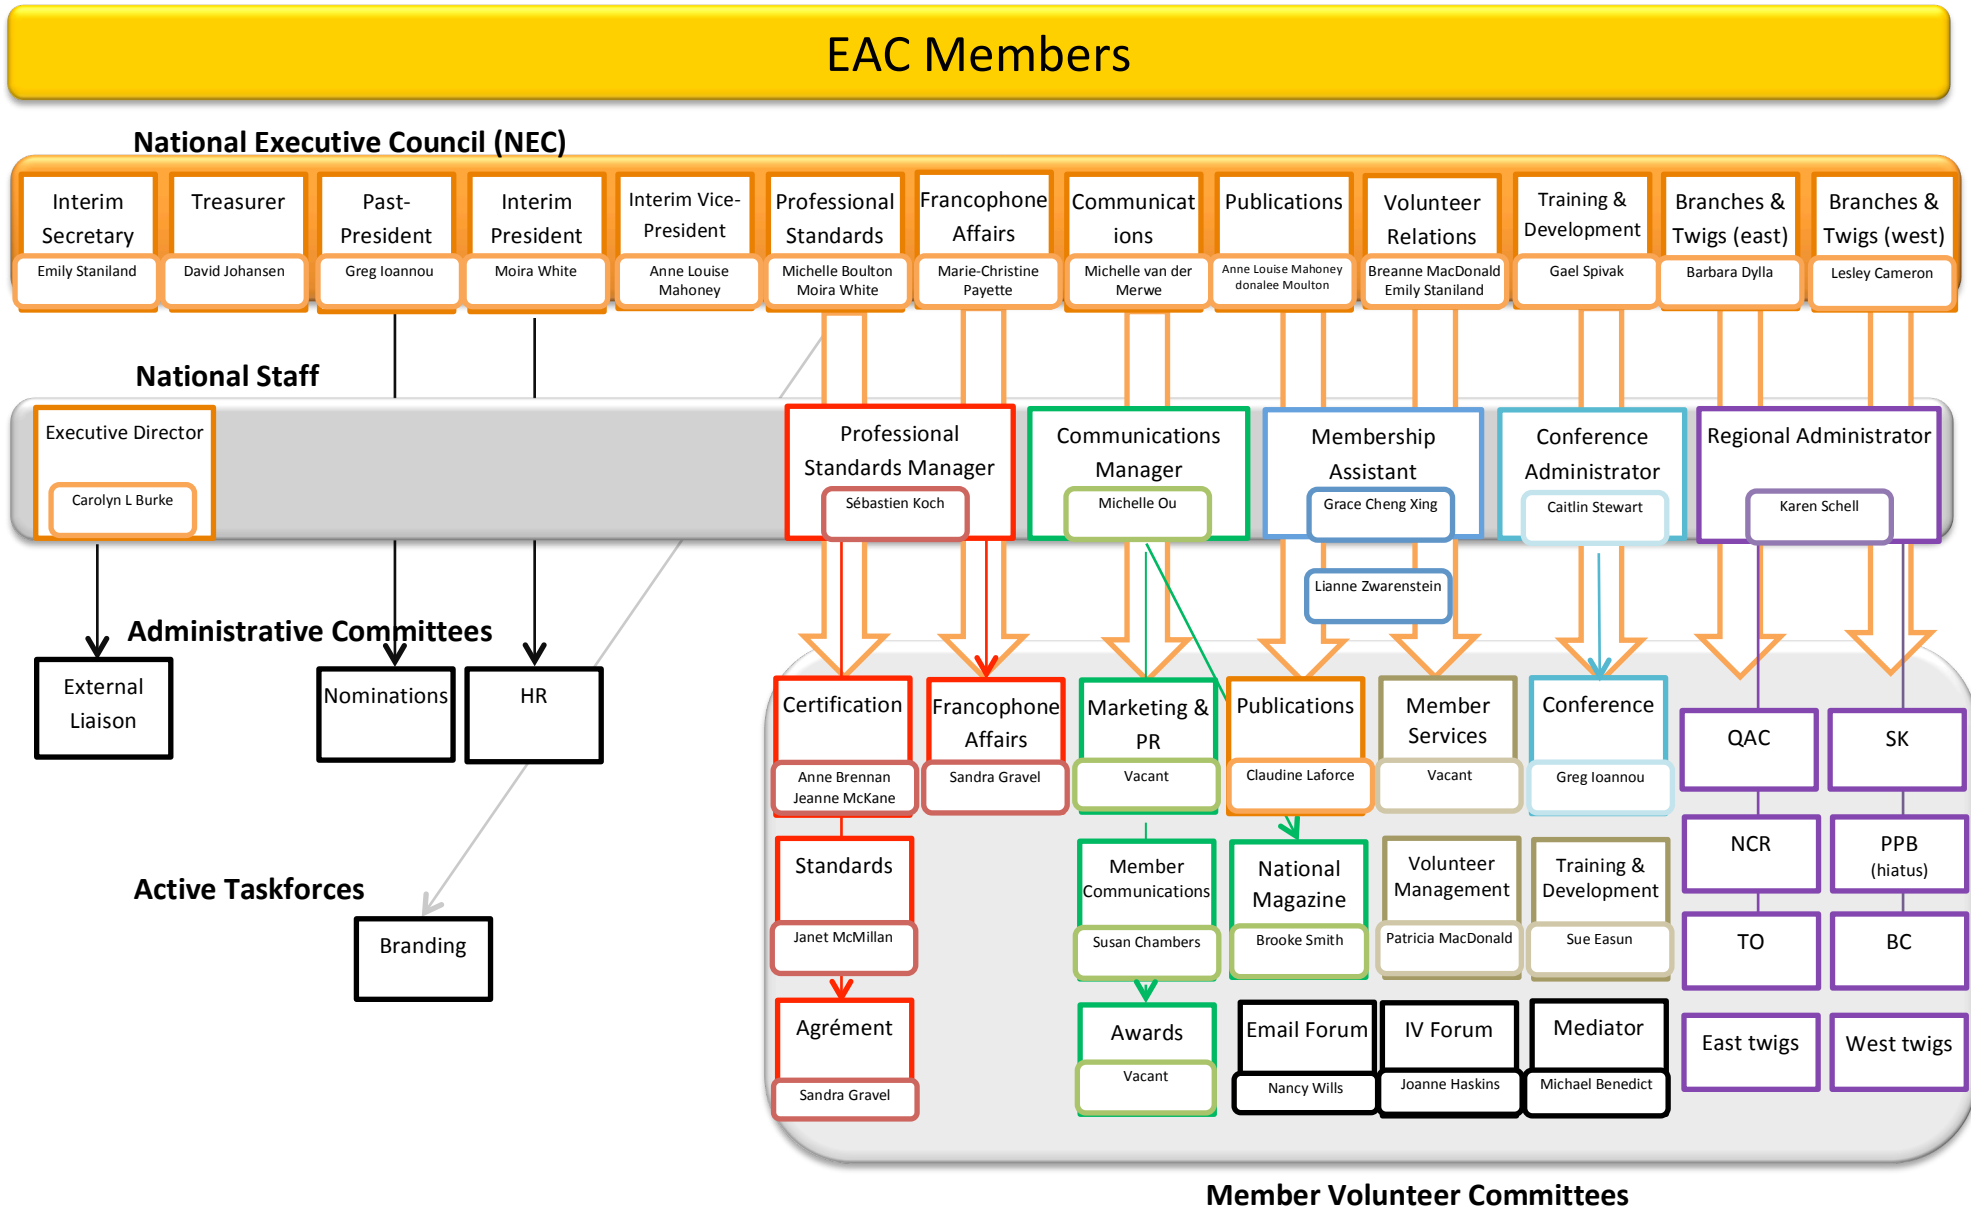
EAC Members

National Executive Council (NEC)

Interim Secretary
Emily Staniland

Treasurer
David Johansen

Past-President
Greg Ioannou

Interim President
Moira White

Interim Vice-President
Anne Louise Mahoney

Professional Standards
Michelle Boulton
Moira White

Francophone Affairs
Marie-Christine Payette

Communications
Michelle van der Merwe

Publications
Anne Louise Mahoney
donalee Moulton

Volunteer Relations
Breanne MacDonald
Emily Staniland

Training & Development
Gael Spivak

Branches & Twigs (east)
Barbara Dylla

Branches & Twigs (west)
Lesley Cameron

National Staff

Executive Director
Carolyn L Burke

Professional Standards Manager
Sébastien Koch

Communications Manager
Michelle Ou

Membership Assistant
Grace Cheng Xing
Lianne Zwarenstein

Conference Administrator
Caitlin Stewart

Regional Administrator
Karen Schell

Administrative Committees

External Liaison

Nominations

HR

Active Taskforces

Branding

Certification
Anne Brennan
Jeanne McKane

Francophone Affairs
Sandra Gravel

Marketing & PR
Vacant

Publications
Claudine Laforce

Member Services
Vacant

Conference
Greg Ioannou

QAC

SK

Standards
Janet McMillan

Member Communications
Susan Chambers

National Magazine
Brooke Smith

Volunteer Management
Patricia MacDonald

Training & Development
Sue Easun

NCR

PPB
(hiatus)

TO

BC

Agrément
Sandra Gravel

Awards
Vacant

Email Forum
Nancy Wills

IV Forum
Joanne Haskins

Mediator
Michael Benedict

East twigs

West twigs

Member Volunteer Committees